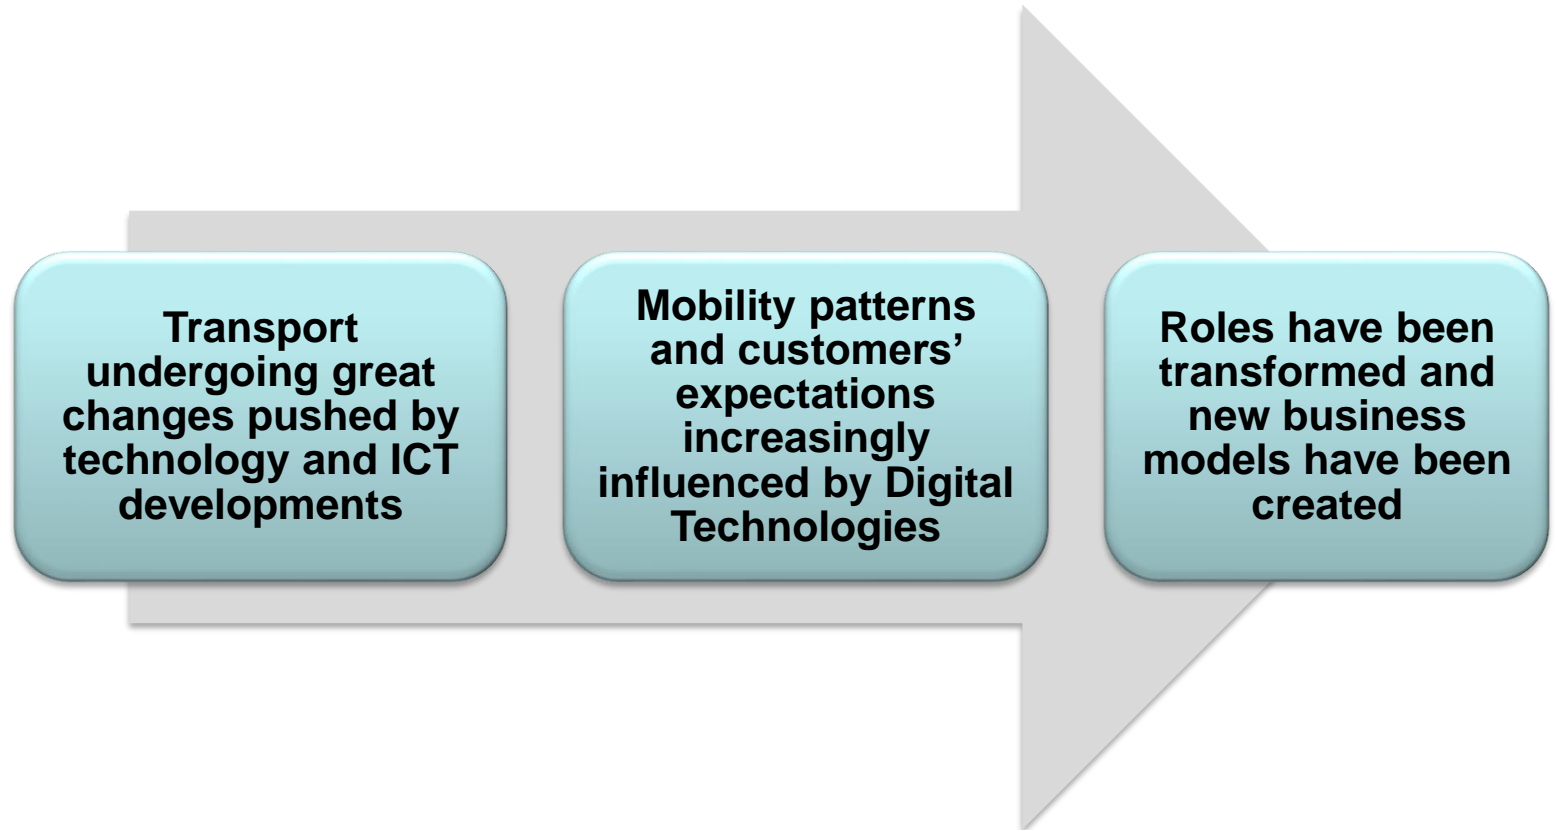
Transport undergoing great changes pushed by technology and ICT developments

Mobility patterns and customers’ expectations increasingly influenced by Digital Technologies

Roles have been transformed and new business models have been created